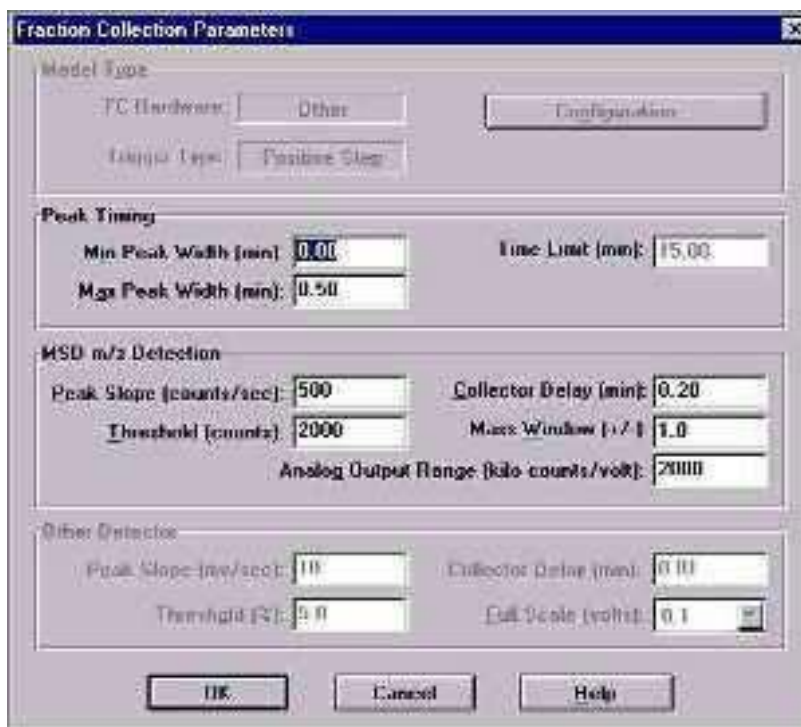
Fraction Collection Parameters

Model Type

FC Hardware: Other

Configuration

Trigger Type: Positive Step

Peak Timing

Min Peak Width (min): 0.00

Time Limit (min): 15.00

Max Peak Width (min): 0.50

MSD m/z Detection

Peak Slope (counts/sec): 500

Collector Delay (min): 0.20

Threshold (counts): 2000

Mass Window (+/-): 1.0

Analog Output Range (kilo counts/volt): 2000

Other Detector

Peak Slope (mv/sec): 10

Collector Delay (min): 0.00

Threshold (%): 5.0

Full Scale (volts): 0.1

OK

Cancel

Help